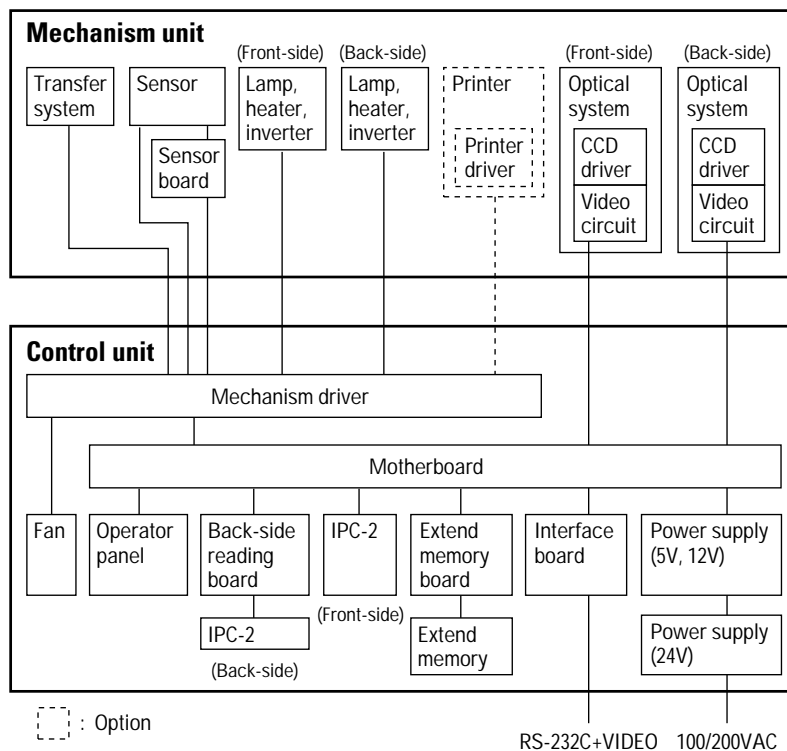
Mechanism unit

Transfer system

Sensor

Sensor board

(Front-side)
Lamp, heater, inverter

(Back-side)
Lamp, heater, inverter

Printer

Printer driver

(Front-side)
Optical system

CCD driver

Video circuit

(Back-side)
Optical system

CCD driver

Video circuit

Control unit

Mechanism driver

Motherboard

Fan

Operator panel

Back-side reading board

IPC-2

(Back-side)

IPC-2

(Front-side)

Extend memory board

Extend memory

Interface board

Power supply (5V, 12V)

Power supply (24V)

: Option

RS-232C+VIDEO

100/200VAC